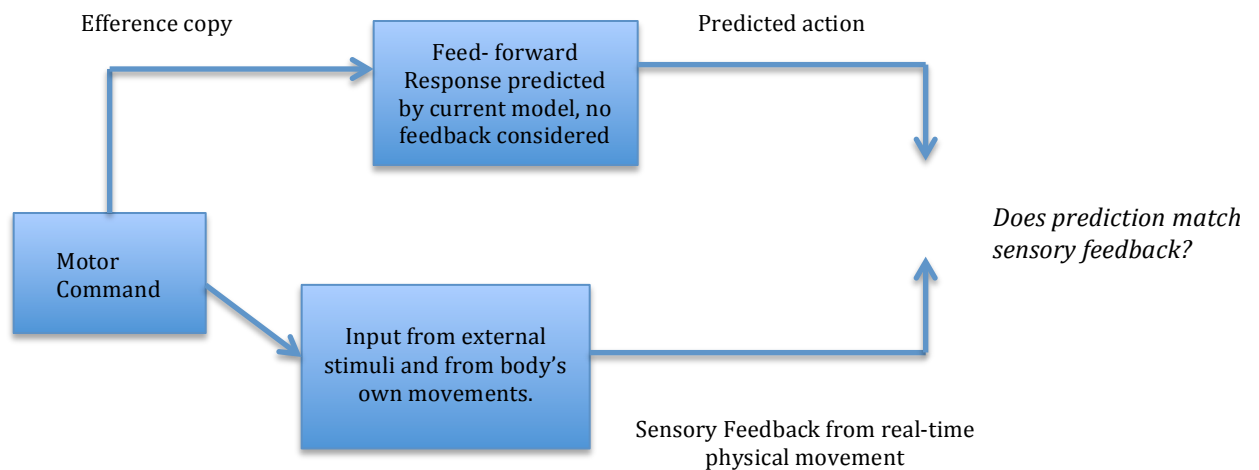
Efference copy

Feed- forward Response predicted by current model, no feedback considered

Predicted action

Does prediction match sensory feedback?

Motor Command

Input from external stimuli and from body's own movements.

Sensory Feedback from real-time physical movement